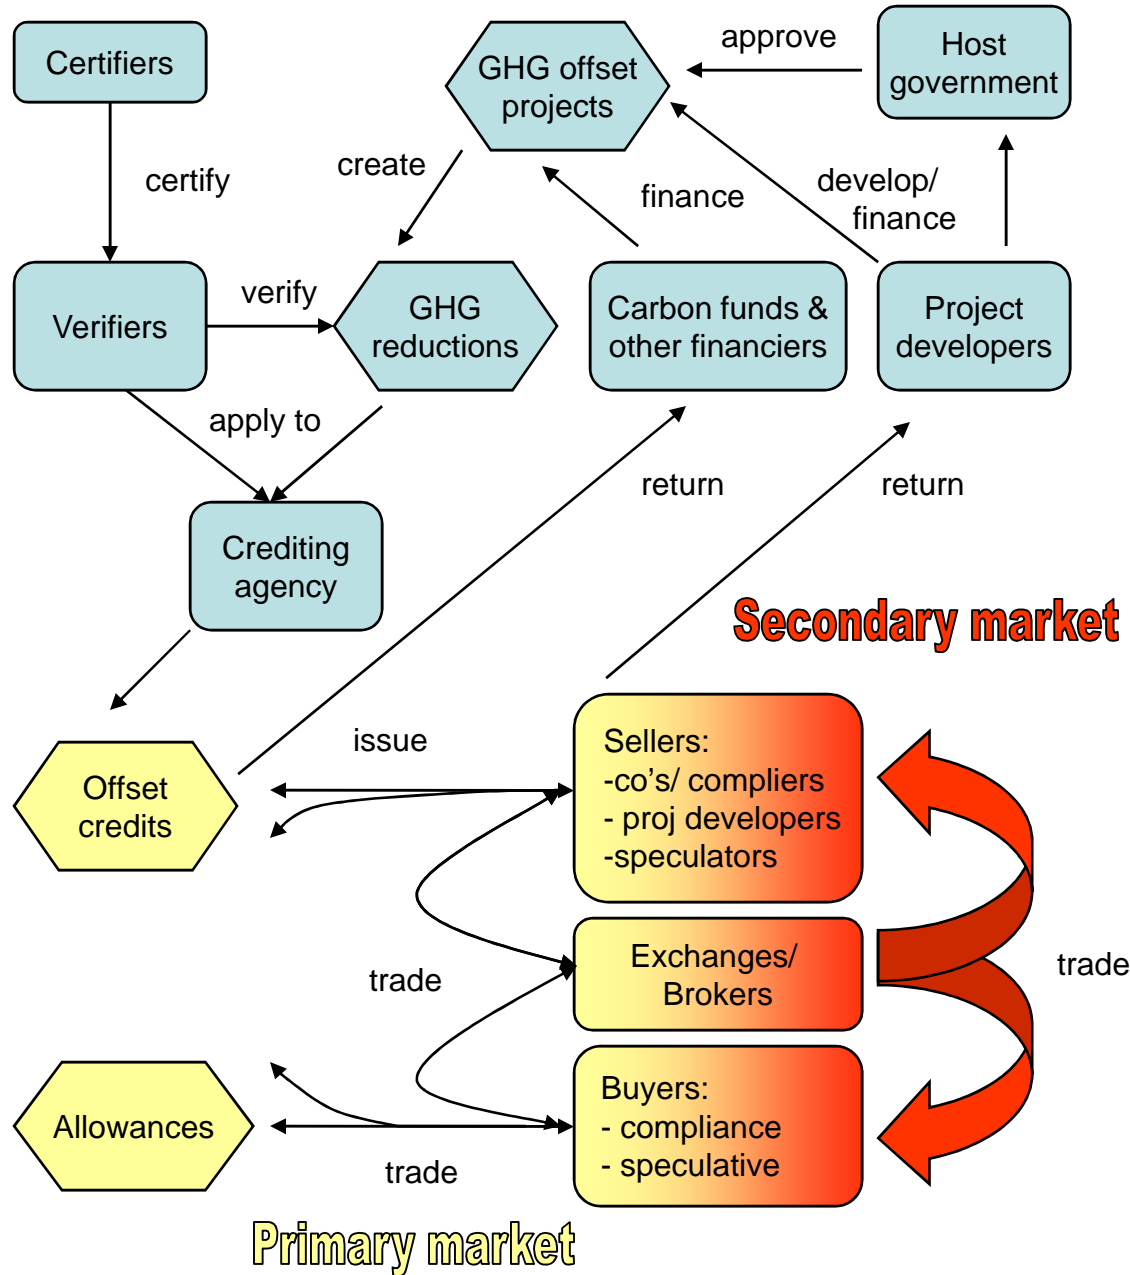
Certifiers

GHG offset projects

approve

Host government

certify

create

finance

develop/ finance

Verifiers

verify

GHG reductions

Carbon funds & other financiers

Project developers

apply to

return

return

Crediting agency

Secondary market

issue

Offset credits

Sellers:
-co's/ compliers
- proj developers
-speculators

trade

Exchanges/ Brokers

trade

Allowances

Buyers:
- compliance
- speculative

trade

Primary market